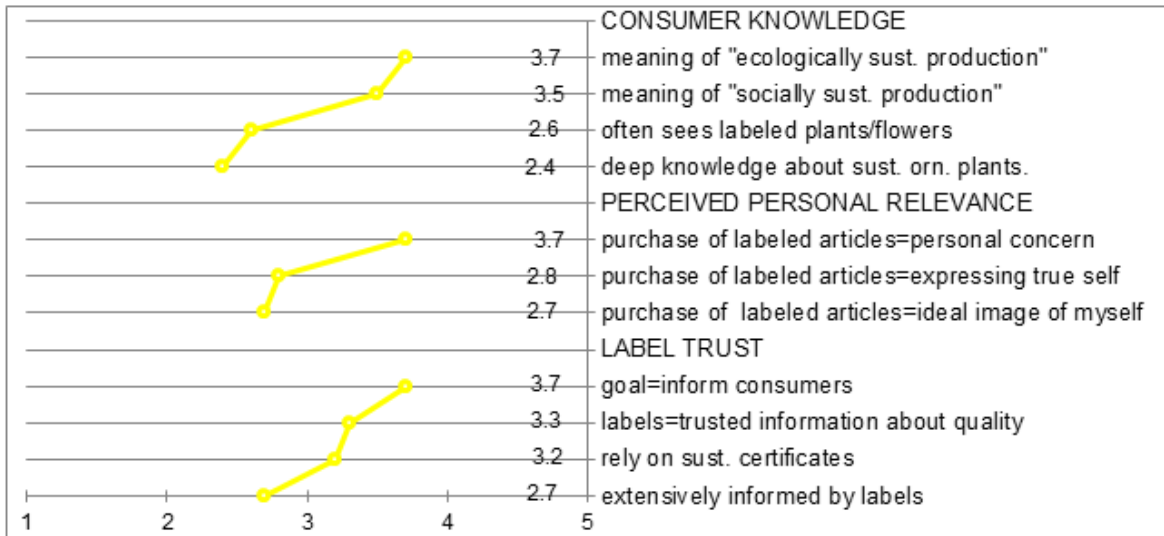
CONSUMER KNOWLEDGE
3.7 meaning of "ecologically sust. production"
3.5 meaning of "socially sust. production"
2.6 often sees labeled plants/flowers
2.4 deep knowledge about sust. orn. plants.
PERCEIVED PERSONAL RELEVANCE
3.7 purchase of labeled articles=personal concern
2.8 purchase of labeled articles=expressing true self
2.7 purchase of labeled articles=ideal image of myself
LABEL TRUST
3.7 goal=inform consumers
3.3 labels=trusted information about quality
3.2 rely on sust. certificates
2.7 extensively informed by labels
1 2 3 4 5